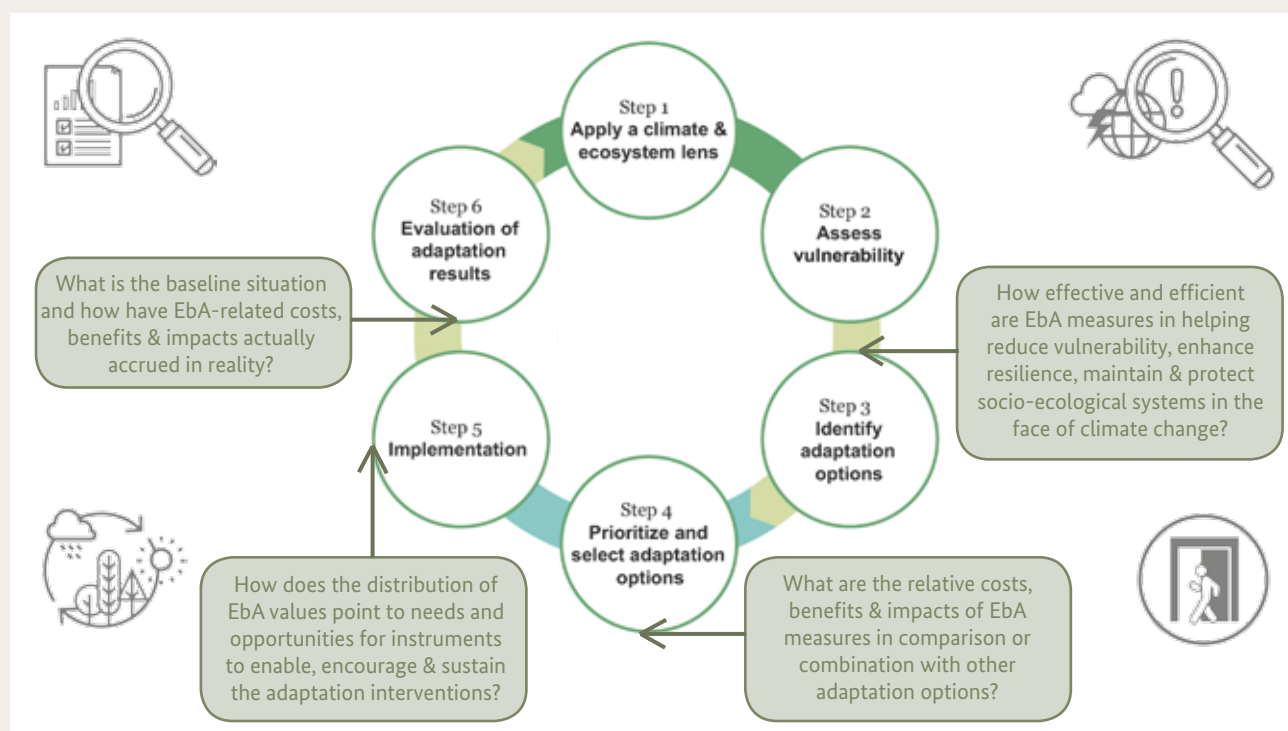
Step 1
Apply a climate & ecosystem lens

Step 2
Assess vulnerability

Step 3
Identify adaptation options

Step 4
Prioritize and select adaptation options

Step 5
Implementation

Step 6
Evaluation of adaptation results

What is the baseline situation and how have EbA-related costs, benefits & impacts actually accrued in reality?

How effective and efficient are EbA measures in helping reduce vulnerability, enhance resilience, maintain & protect socio-ecological systems in the face of climate change?

What are the relative costs, benefits & impacts of EbA measures in comparison or combination with other adaptation options?

How does the distribution of EbA values point to needs and opportunities for instruments to enable, encourage & sustain the adaptation interventions?